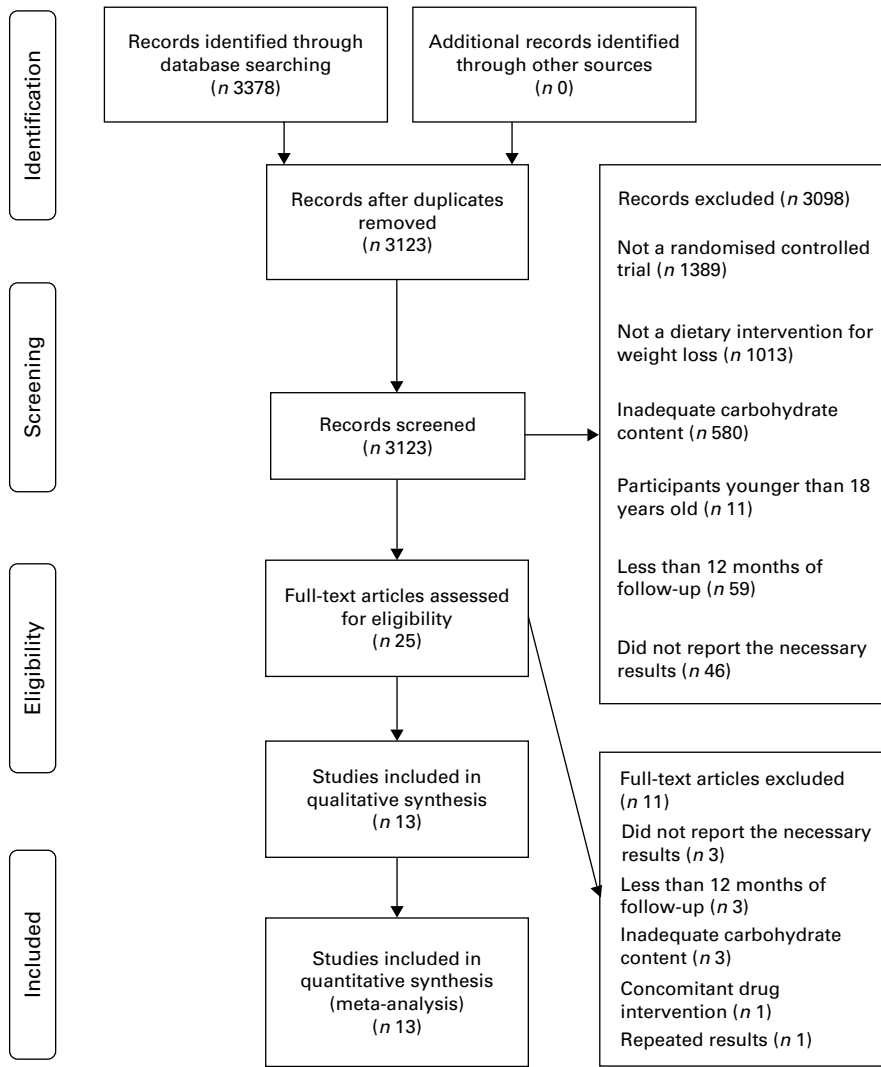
Identification

Records identified through database searching
(*n* 3378)

Additional records identified through other sources
(*n* 0)

Records after duplicates removed
(*n* 3123)

Screening

Records screened
(*n* 3123)

Records excluded (*n* 3098)

Not a randomised controlled trial (*n* 1389)

Not a dietary intervention for weight loss (*n* 1013)

Inadequate carbohydrate content (*n* 580)

Participants younger than 18 years old (*n* 11)

Less than 12 months of follow-up (*n* 59)

Did not report the necessary results (*n* 46)

Eligibility

Full-text articles assessed for eligibility
(*n* 25)

Studies included in qualitative synthesis
(*n* 13)

Full-text articles excluded (*n* 11)

Did not report the necessary results (*n* 3)

Less than 12 months of follow-up (*n* 3)

Inadequate carbohydrate content (*n* 3)

Concomitant drug intervention (*n* 1)

Repeated results (*n* 1)

Included

Studies included in quantitative synthesis (meta-analysis)
(*n* 13)